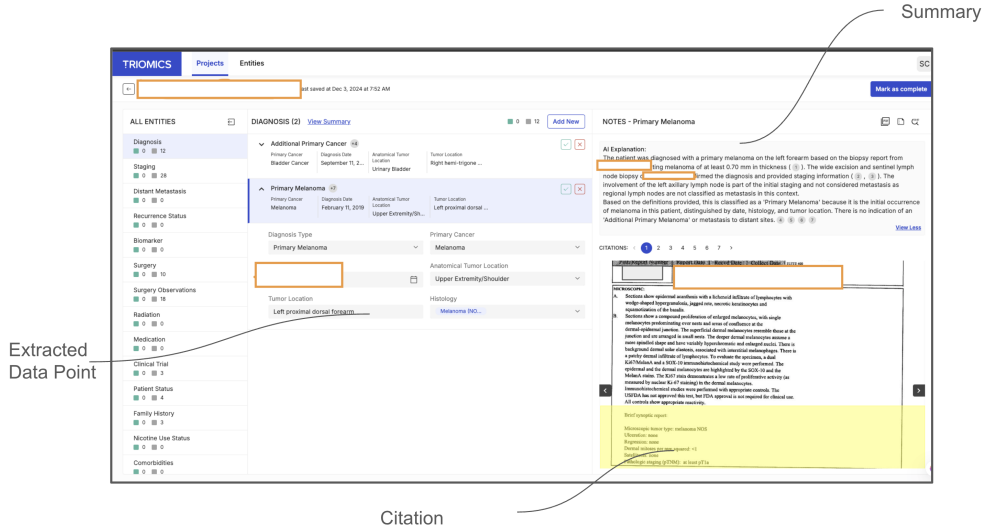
Summary

TRIOMICS Projects Entities SC

ast saved at Dec 3, 2024 at 7:52 AM

Mark as complete

ALL ENTITIES

Diagnosis
0 12

Staging
0 28

Distant Metastasis
0 0

Recurrence Status
0 0

Biomarker
0 0

Surgery
0 10

Surgery Observations
0 18

Radiation
0 0

Medication
0 0

Clinical Trial
0 3

Patient Status
0 4

Family History
0 3

Nicotine Use Status
0 0

Comorbidities
0 0

DIAGNOSIS (2) View Summary 0 12 Add New

Additional Primary Cancer +6
Primary Cancer: Bladder Cancer
Diagnosis Date: September 11, 2...
Anatomical Tumor Location: Urinary Bladder
Tumor Location: Right hemi-trigone ...

Primary Melanoma +7
Primary Cancer: Melanoma
Diagnosis Date: February 11, 2019
Anatomical Tumor Location: Upper Extremity/Sh...
Tumor Location: Left proximal dorsal ...

Diagnosis Type
Primary Melanoma

Primary Cancer
Melanoma

Anatomical Tumor Location
Upper Extremity/Shoulder

Tumor Location
Left proximal dorsal forearm

Histology
Melanoma (NO...

NOTES - Primary Melanoma

AI Explanation:
The patient was diagnosed with a primary melanoma on the left forearm based on the biopsy report from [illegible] ting melanoma of at least 0.70 mm in thickness ( 1 ). The wide excision and sentinel lymph node biopsy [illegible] firmed the diagnosis and provided staging information ( 2 , 3 ). The involvement of the left axillary lymph node is part of the initial staging and not considered metastasis as regional lymph nodes are not classified as metastasis in this context.
Based on the definitions provided, this is classified as a 'Primary Melanoma' because it is the initial occurrence of melanoma in this patient, distinguished by date, histology, and tumor location. There is no indication of an 'Additional Primary Melanoma' or metastasis to distant sites. 4 5 6 7

View Less

CITATIONS: < 1 2 3 4 5 6 7 >

Path/Report Number | Report Date | Recvd Date | Collect Date

MICROSCOPIC:
A. Sections show epidermal acanthosis with a lichenoid infiltrate of lymphocytes with wedge-shaped hypergranulosis, jagged rete, necrotic keratinocytes and squamatization of the basalis.
B. Sections show a compound proliferation of enlarged melanocytes, with single melanocytes predominating over nests and areas of confluence at the dermal-epidermal junction. The superficial dermal melanocytes resemble those at the junction and are arranged in small nests. The deeper dermal melanocytes assume a more spindled shape and have variably hyperchromatic and enlarged nuclei. There is background dermal solar elastosis, associated with interstitial melanophages. There is a patchy dermal infiltrate of lymphocytes. To evaluate the specimen, a dual Ki67/MelanA and a SOX-10 immunohistochemical study were performed. The epidermal and the dermal melanocytes are highlighted by the SOX-10 and the MelanA stains. The Ki67 stain demonstrates a low rate of proliferative activity (as measured by nuclear Ki-67 staining) in the dermal melanocytes.
Immunohistochemical studies were performed with appropriate controls. The USFDA has not approved this test, but FDA approval is not required for clinical use. All controls show appropriate reactivity.

Brief synoptic report

Microscopic tumor type: melanoma NOS
Ulceration: none
Regression: none
Dermal mitoses not seen (required: <1)
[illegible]: none
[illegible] staging (pTNM): at least pT1a

Extracted Data Point

Citation